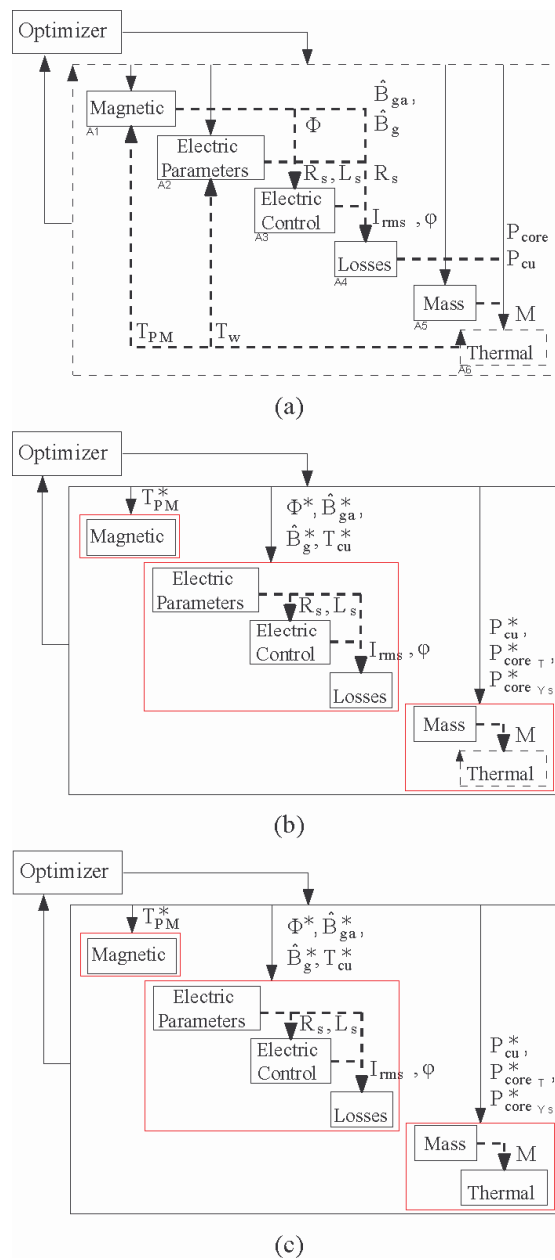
Optimizer

Magnetic
A1

$\hat{B}_{ga}$,
$\hat{B}_{g}$

$\Phi$

Electric Parameters
A2

$R_s, L_s$

$R_s$

Electric Control
A3

$I_{rms}$, $\varphi$

$P_{core}$
$P_{cu}$

Losses
A4

Mass
A5

M

$T_{PM}$

$T_w$

Thermal
A6

(a)

Optimizer

$T^*_{PM}$

Magnetic

$\Phi^*, \hat{B}^*_{ga}$,
$\hat{B}^*_{g}, T^*_{cu}$

Electric Parameters

$R_s, L_s$

Electric Control

$I_{rms}$, $\varphi$

Losses

$P^*_{cu}$,
$P^*_{core_T}$,
$P^*_{core_{Ys}}$

Mass

M

Thermal

(b)

Optimizer

$T^*_{PM}$

Magnetic

$\Phi^*, \hat{B}^*_{ga}$,
$\hat{B}^*_{g}, T^*_{cu}$

Electric Parameters

$R_s, L_s$

Electric Control

$I_{rms}$, $\varphi$

Losses

$P^*_{cu}$,
$P^*_{core_T}$,
$P^*_{core_{Ys}}$

Mass

M

Thermal

(c)